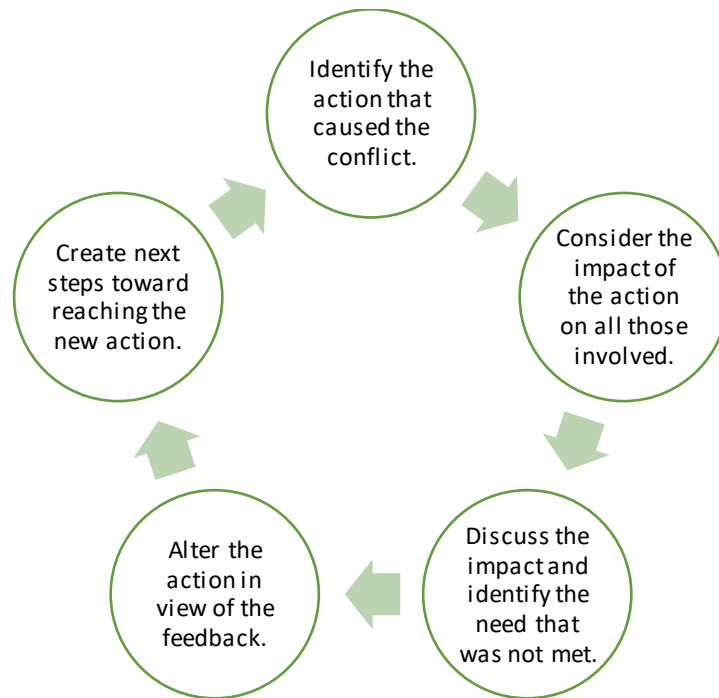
Identify the action that caused the conflict.

Consider the impact of the action on all those involved.

Discuss the impact and identify the need that was not met.

Alter the action in view of the feedback.

Create next steps toward reaching the new action.